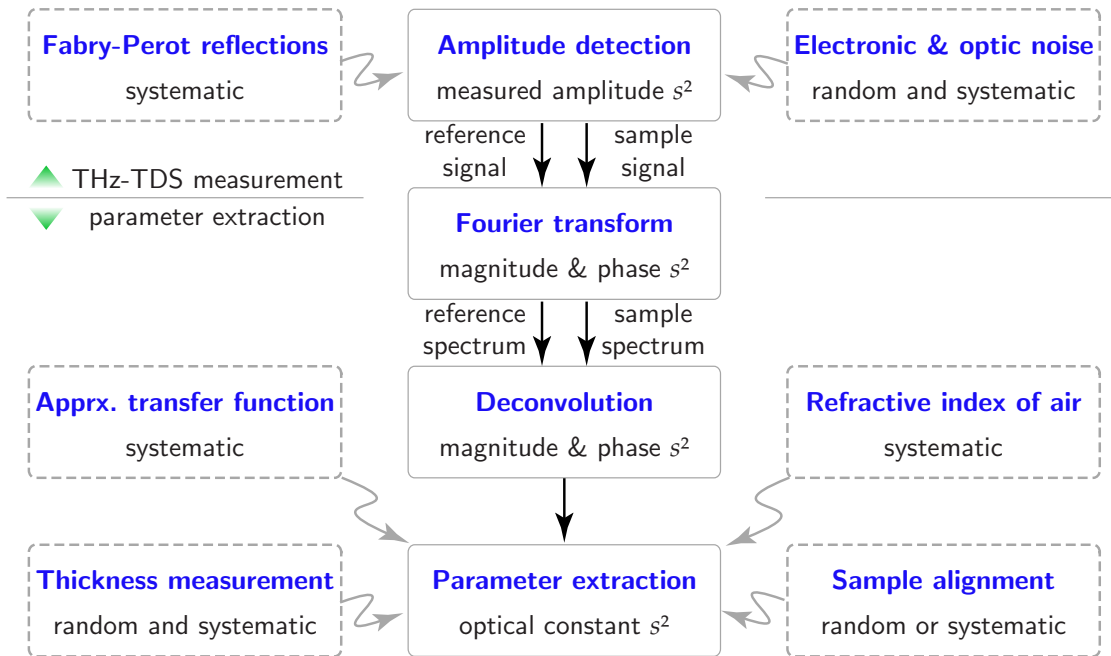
Fabry-Perot reflections
systematic

Amplitude detection
measured amplitude $s^2$

Electronic & optic noise
random and systematic

reference signal

sample signal

THz-TDS measurement
parameter extraction

Fourier transform
magnitude & phase $s^2$

reference spectrum

sample spectrum

Apprx. transfer function
systematic

Deconvolution
magnitude & phase $s^2$

Refractive index of air
systematic

Thickness measurement
random and systematic

Parameter extraction
optical constant $s^2$

Sample alignment
random or systematic